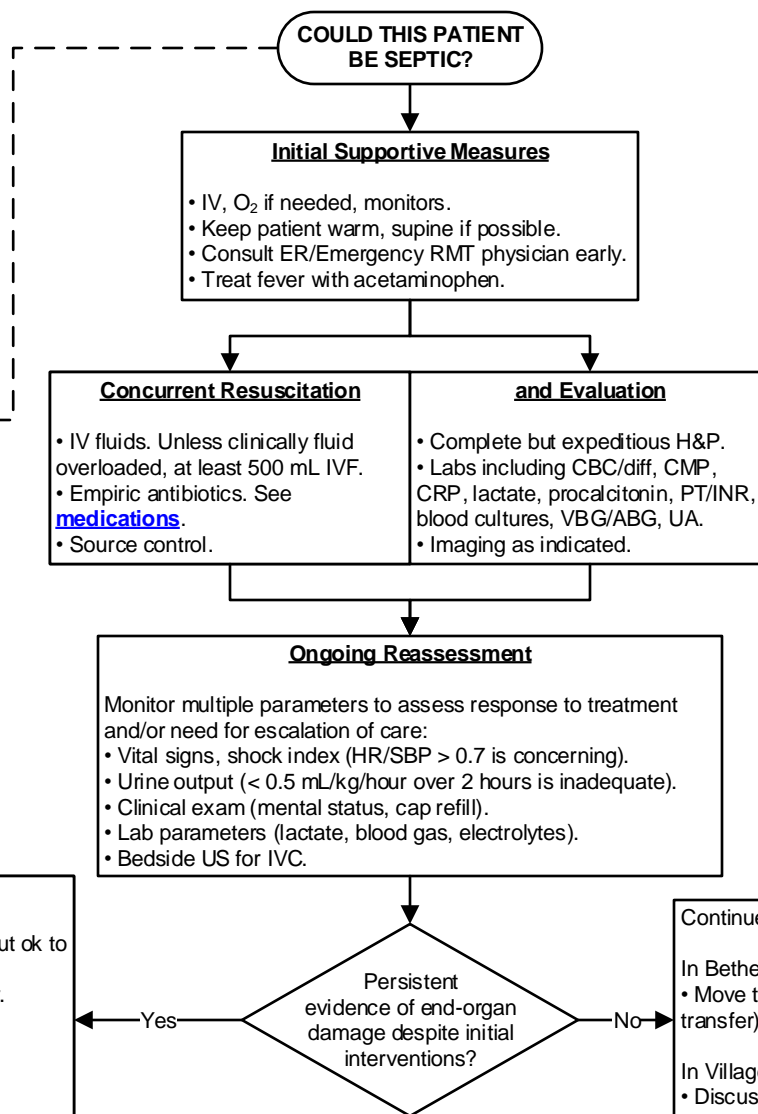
COULD THIS PATIENT BE SEPTIC?

Initial Supportive Measures

• IV, $O_2$ if needed, monitors.
• Keep patient warm, supine if possible.
• Consult ER/Emergency RMT physician early.
• Treat fever with acetaminophen.

Concurrent Resuscitation

• IV fluids. Unless clinically fluid overloaded, at least 500 mL IVF.
• Empiric antibiotics. See medications.
• Source control.

and Evaluation

• Complete but expeditious H&P.
• Labs including CBC/diff, CMP, CRP, lactate, procalcitonin, PT/INR, blood cultures, VBG/ABG, UA.
• Imaging as indicated.

Ongoing Reassessment

Monitor multiple parameters to assess response to treatment and/or need for escalation of care:
• Vital signs, shock index (HR/SBP > 0.7 is concerning).
• Urine output (< 0.5 mL/kg/hour over 2 hours is inadequate).
• Clinical exam (mental status, cap refill).
• Lab parameters (lactate, blood gas, electrolytes).
• Bedside US for IVC.

ut ok to

.

Yes

Persistent evidence of end-organ damage despite initial interventions?

No

Continue

In Bethe
• Move t
transfer)

In Village
• Discus